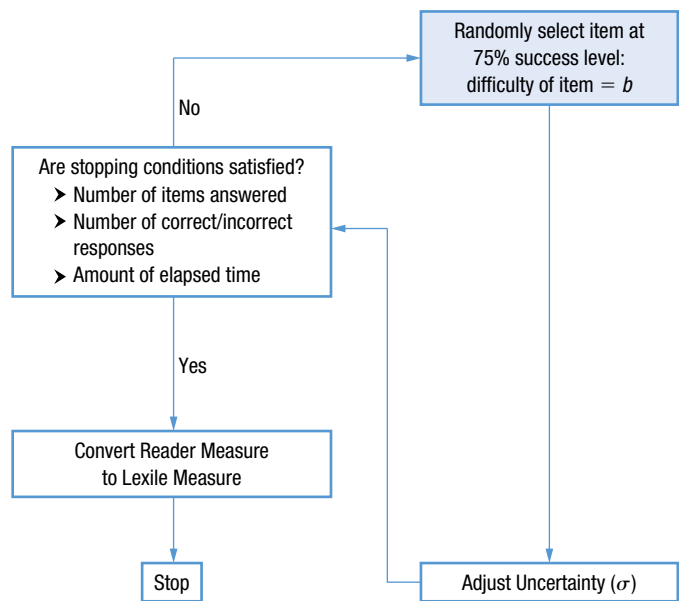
Randomly select item at 75% success level: difficulty of item $= b$

No

Are stopping conditions satisfied?
➤ Number of items answered
➤ Number of correct/incorrect responses
➤ Amount of elapsed time

Yes

Convert Reader Measure to Lexile Measure

Stop

Adjust Uncertainty ($\sigma$)